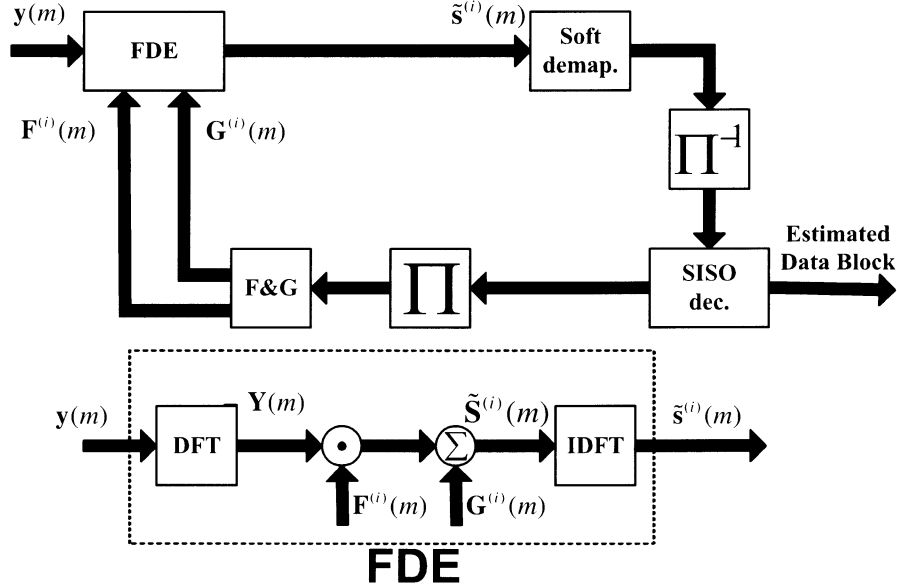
$\mathbf{y}(m)$

FDE

$\tilde{\mathbf{s}}^{(i)}(m)$

Soft demap.

$\mathbf{F}^{(i)}(m)$

$\mathbf{G}^{(i)}(m)$

$\Pi^{-1}$

Estimated Data Block

F&G

$\Pi$

SISO dec.

$\mathbf{y}(m)$

DFT

$\mathbf{Y}(m)$

$\odot$

$\tilde{\mathbf{S}}^{(i)}(m)$

$\sum$

IDFT

$\tilde{\mathbf{s}}^{(i)}(m)$

$\mathbf{F}^{(i)}(m)$

$\mathbf{G}^{(i)}(m)$

FDE